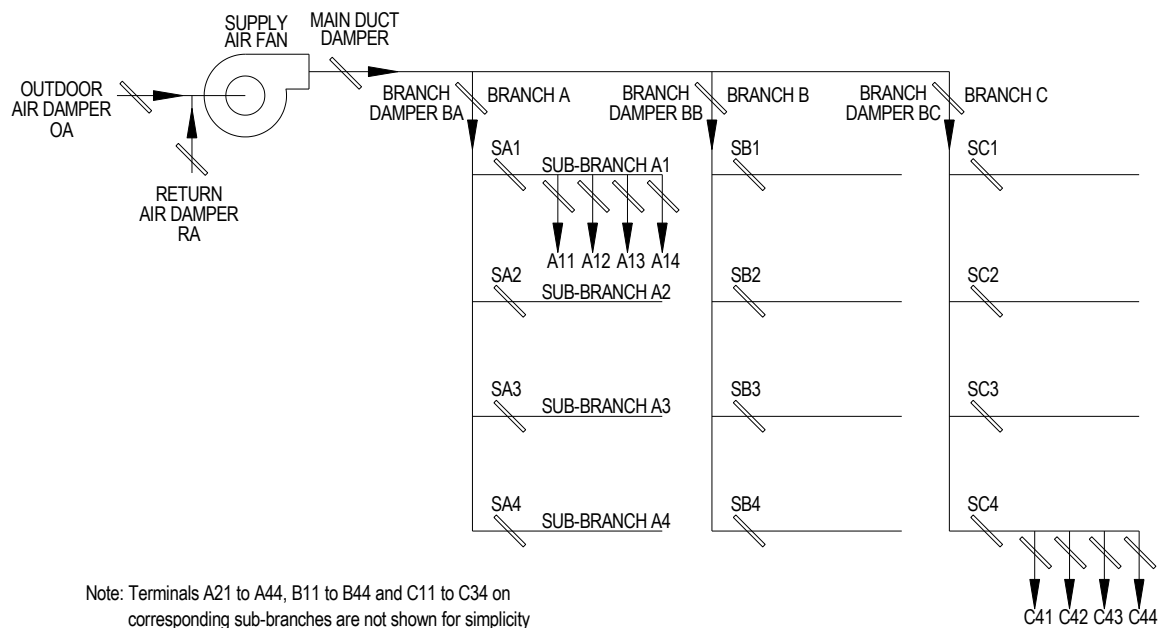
SUPPLY AIR FAN

MAIN DUCT DAMPER

OUTDOOR AIR DAMPER OA

RETURN AIR DAMPER RA

BRANCH DAMPER BA

BRANCH A

BRANCH DAMPER BB

BRANCH B

BRANCH DAMPER BC

BRANCH C

SA1

SUB-BRANCH A1

A11 A12 A13 A14

SA2

SUB-BRANCH A2

SA3

SUB-BRANCH A3

SA4

SUB-BRANCH A4

SB1

SB2

SB3

SB4

SC1

SC2

SC3

SC4

C41 C42 C43 C44

Note: Terminals A21 to A44, B11 to B44 and C11 to C34 on corresponding sub-branches are not shown for simplicity